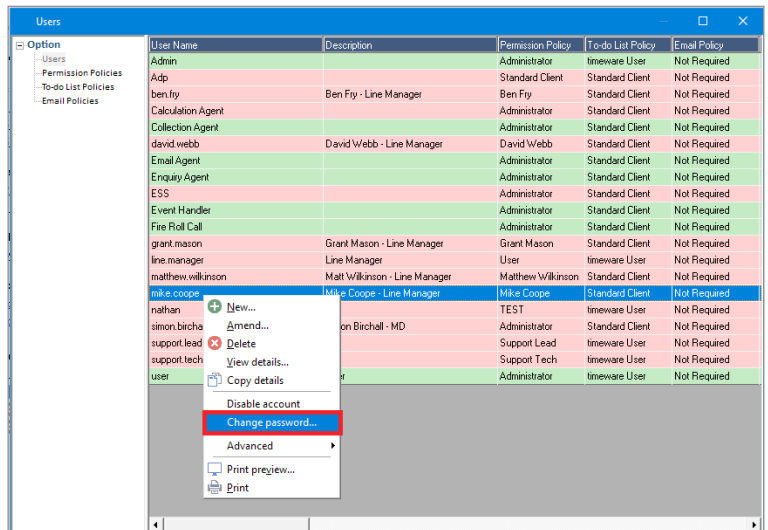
Users

Option
Users
Permission Policies
To-do List Policies
Email Policies

| User Name | Description | Permission Policy | To-do List Policy | Email Policy |
|---|---|---|---|---|
| Admin | | Administrator | timeware User | Not Required |
| Adp | | Standard Client | Standard Client | Not Required |
| ben.fry | Ben Fry - Line Manager | Ben Fry | Standard Client | Not Required |
| Calculation Agent | | Administrator | Standard Client | Not Required |
| Collection Agent | | Administrator | Standard Client | Not Required |
| david.webb | David Webb - Line Manager | David Webb | Standard Client | Not Required |
| Email Agent | | Administrator | Standard Client | Not Required |
| Enquiry Agent | | Administrator | Standard Client | Not Required |
| ESS | | Administrator | Standard Client | Not Required |
| Event Handler | | Administrator | Standard Client | Not Required |
| Fire Roll Call | | Administrator | Standard Client | Not Required |
| grant.mason | Grant Mason - Line Manager | Grant Mason | Standard Client | Not Required |
| line.manager | Line Manager | User | timeware User | Not Required |
| matthew.wilkinson | Matt Wilkinson - Line Manager | Matthew Wilkinson | Standard Client | Not Required |
| mike.coope | Mike Coope - Line Manager | Mike Coope | Standard Client | Not Required |
| nathan | | TEST | timeware User | Not Required |
| simon.bircha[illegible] | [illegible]on Birchall - MD | Administrator | Standard Client | Not Required |
| support.lead | | Support Lead | timeware User | Not Required |
| support.tech | | Support Tech | timeware User | Not Required |
| user | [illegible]er | Administrator | timeware User | Not Required |

New...
Amend...
Delete
View details...
Copy details
Disable account
Change password...
Advanced
Print preview...
Print